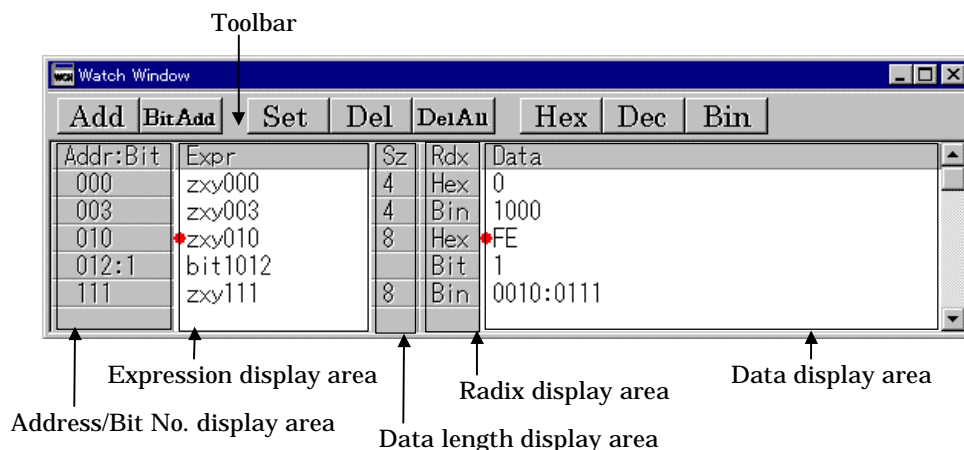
Toolbar

Watch Window

Add BitAdd Set Del DelAll Hex Dec Bin

| Addr:Bit | Expr | Sz | Rdx | Data |
|---|---|---|---|---|
| 000 | zxy000 | 4 | Hex | 0 |
| 003 | zxy003 | 4 | Bin | 1000 |
| 010 | zxy010 | 8 | Hex | FE |
| 012:1 | bit1012 | | Bit | 1 |
| 111 | zxy111 | 8 | Bin | 0010:0111 |

Expression display area

Radix display area

Data display area

Address/Bit No. display area

Data length display area